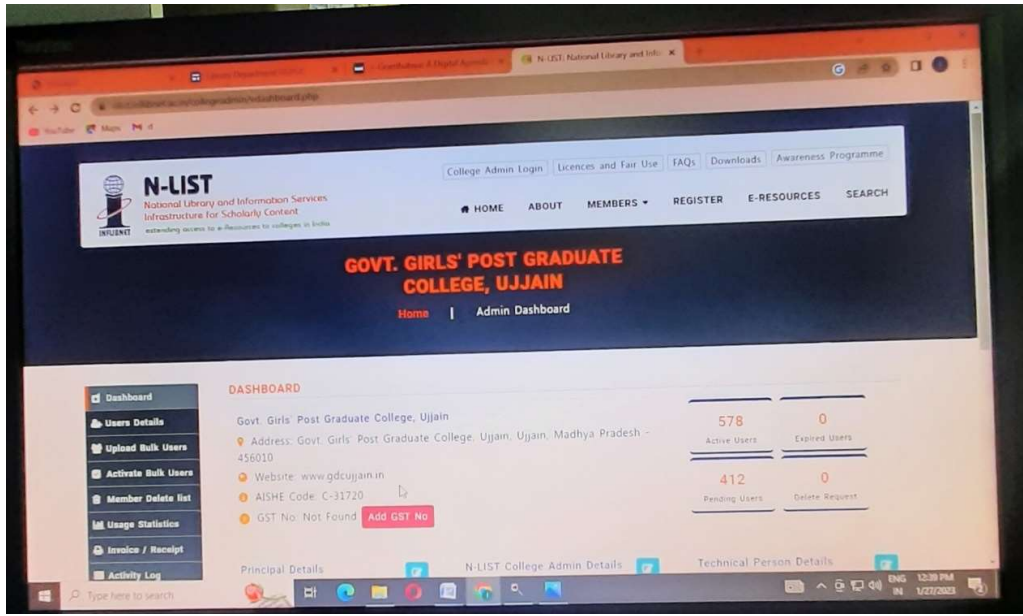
N-LIST: National Library and Info ×

College Admin Login | Licences and Fair Use | FAQs | Downloads | Awareness Programme

N-LIST
National Library and Information Services Infrastructure for Scholarly Content
extending access to e-Resources to colleges in India
INFLIBNET

HOME ABOUT MEMBERS REGISTER E-RESOURCES SEARCH

GOVT. GIRLS' POST GRADUATE COLLEGE, UJJAIN

Home | Admin Dashboard

Dashboard
Users Details
Upload Bulk Users
Activate Bulk Users
Member Delete list
Usage Statistics
Invoice / Receipt
Activity Log

DASHBOARD

Govt. Girls' Post Graduate College, Ujjain
Address: Govt. Girls' Post Graduate College, Ujjain, Ujjain, Madhya Pradesh - 456010
Website: www.gdcujjain.in
AISHE Code: C-31720
GST No: Not Found Add GST No

578
Active Users

0
Expired Users

412
Pending Users

0
Delete Request

Principal Details

N-LIST College Admin Details

Technical Person Details

Type here to search

ENG IN 12:39 PM 1/27/2023